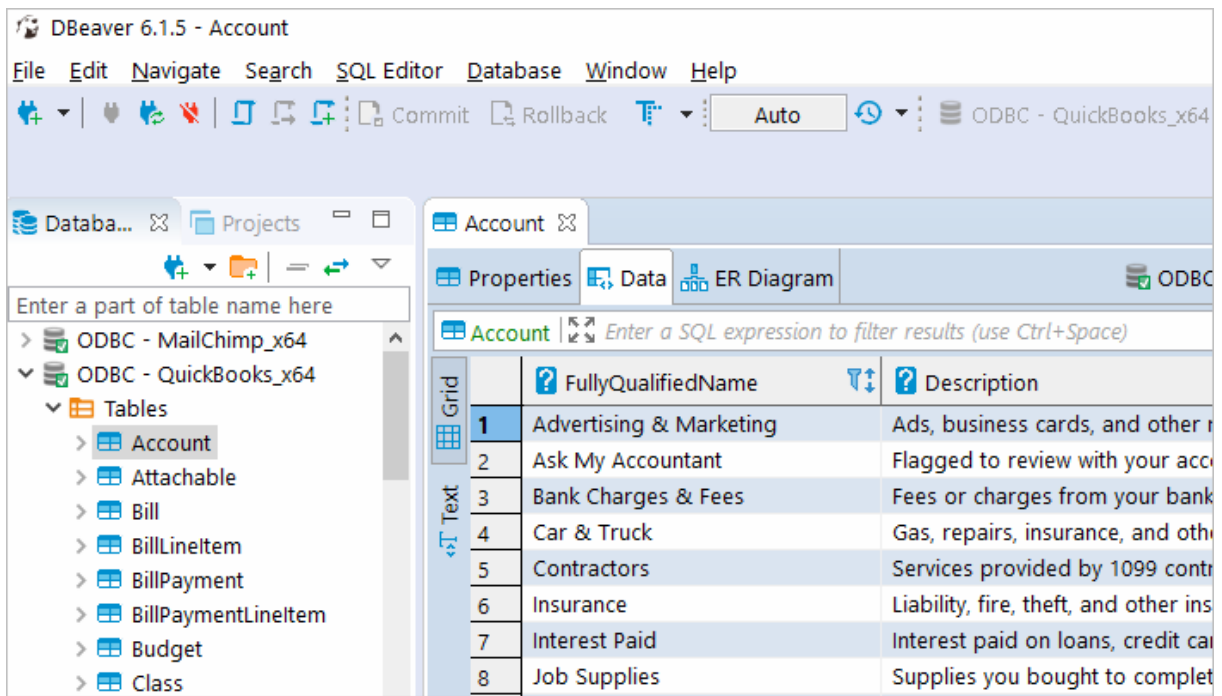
DBeaver 6.1.5 - Account

File Edit Navigate Search SQL Editor Database Window Help

Commit Rollback Auto ODBC - QuickBooks_x64

Databa... Projects

Enter a part of table name here

ODBC - MailChimp_x64
ODBC - QuickBooks_x64
Tables
Account
Attachable
Bill
BillLineItem
BillPayment
BillPaymentLineItem
Budget
Class

Account

Properties Data ER Diagram ODBC

Account Enter a SQL expression to filter results (use Ctrl+Space)

Grid
Text

| | FullyQualifiedName | Description |
|---|---|---|
| 1 | Advertising & Marketing | Ads, business cards, and other r |
| 2 | Ask My Accountant | Flagged to review with your acc |
| 3 | Bank Charges & Fees | Fees or charges from your bank |
| 4 | Car & Truck | Gas, repairs, insurance, and oth |
| 5 | Contractors | Services provided by 1099 contr |
| 6 | Insurance | Liability, fire, theft, and other ins |
| 7 | Interest Paid | Interest paid on loans, credit ca |
| 8 | Job Supplies | Supplies you bought to complet |